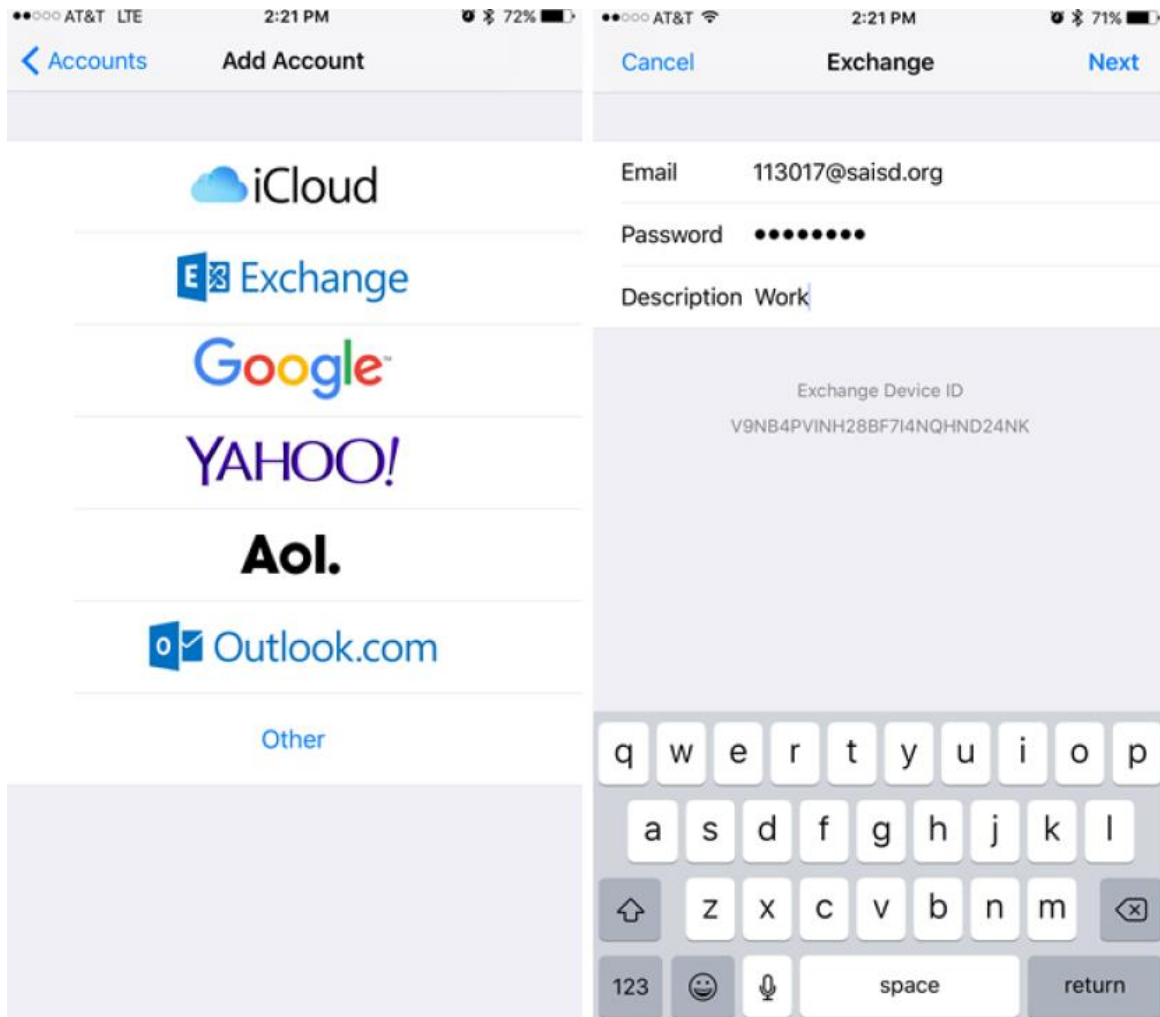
●●○○○ AT&T LTE 2:21 PM 72%

Accounts Add Account

iCloud

Exchange

Google

YAHOO!

Aol.

Outlook.com

Other

●●○○○ AT&T 2:21 PM 71%

Cancel Exchange Next

Email 113017@saisd.org

Password ••••••••

Description Work

Exchange Device ID
V9NB4PVINH28BF7I4NQHND24NK

q w e r t y u i o p
a s d f g h j k l
z x c v b n m
123 space return